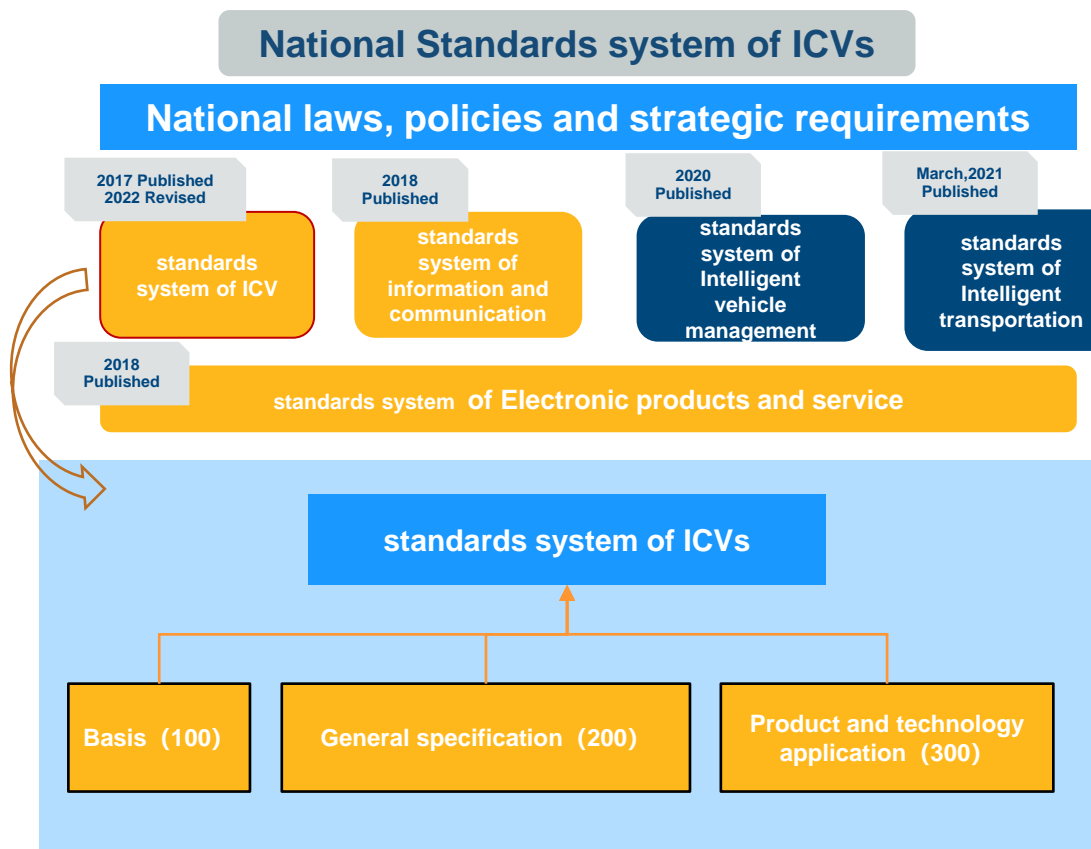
National Standards system of ICVs

National laws, policies and strategic requirements

2017 Published
2022 Revised

standards system of ICV

2018
Published

standards system of information and communication

2020
Published

standards system of Intelligent vehicle management

March,2021
Published

standards system of Intelligent transportation

2018
Published

standards system of Electronic products and service

standards system of ICVs

Basis（100）

General specification（200）

Product and technology application（300）